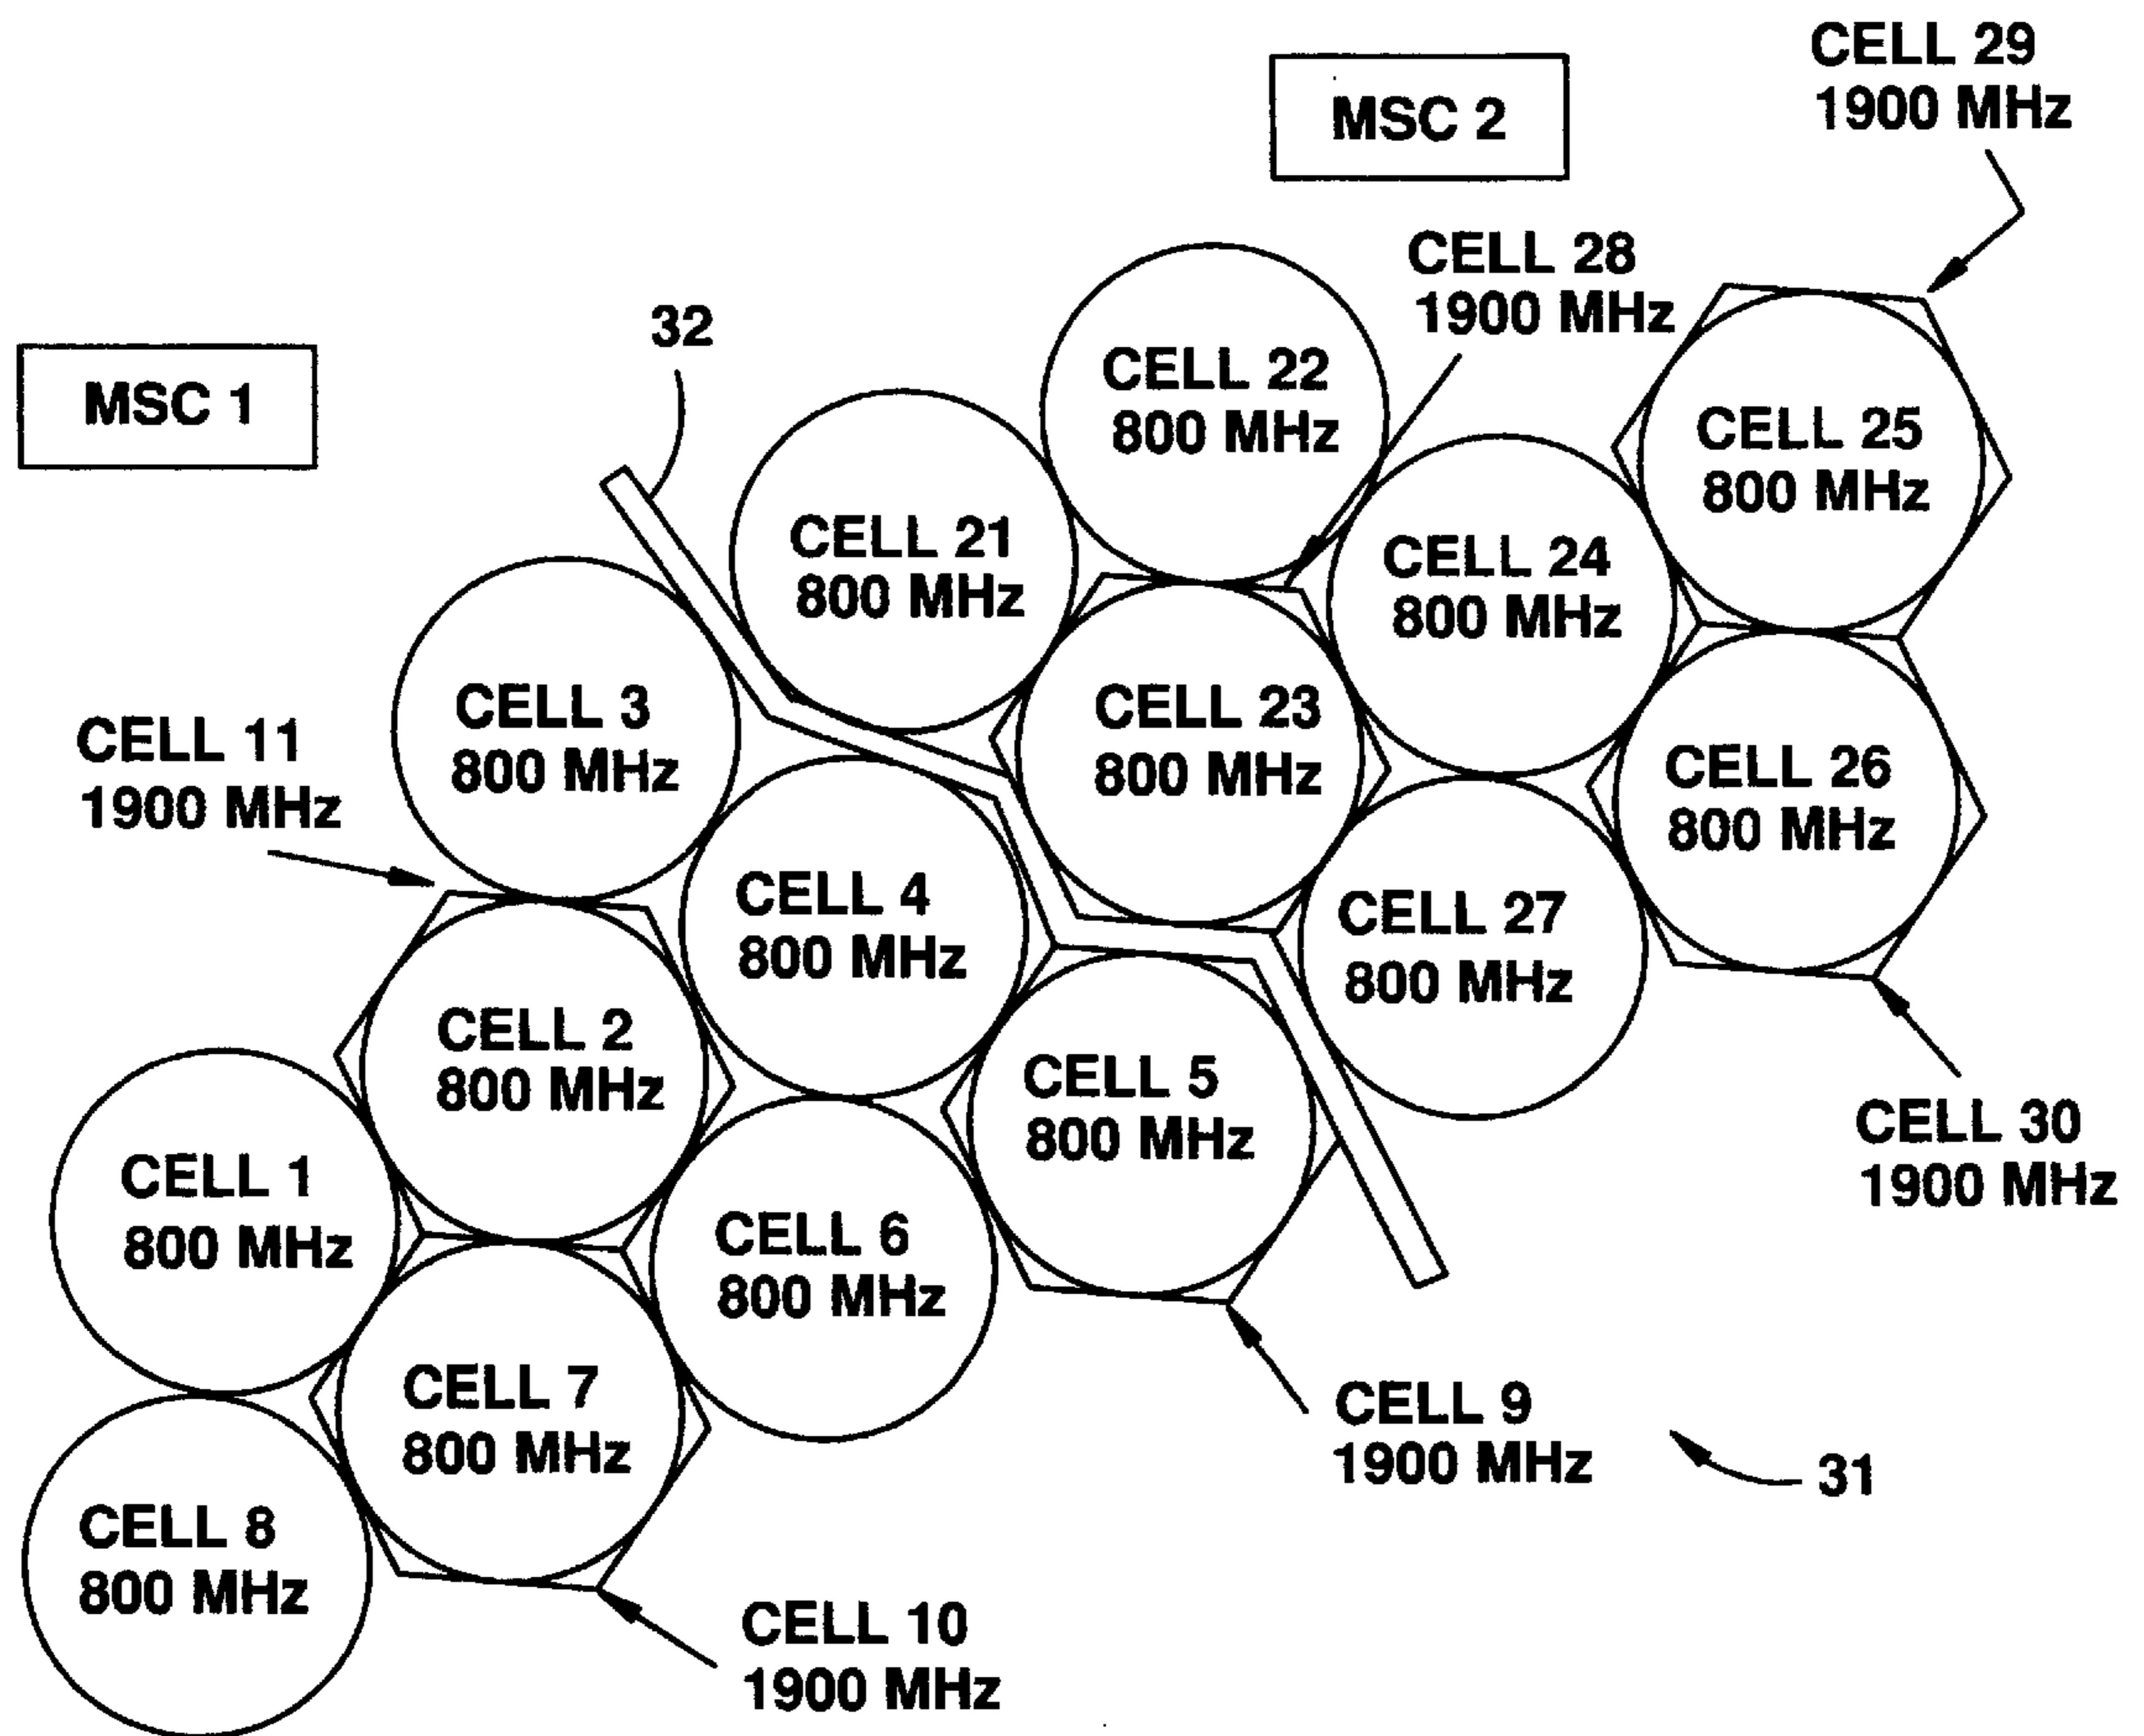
CELL 29
1900 MHz

MSC 2

CELL 28
1900 MHz

32

MSC 1

CELL 22
800 MHz

CELL 25
800 MHz

CELL 21
800 MHz

CELL 24
800 MHz

CELL 3
800 MHz

CELL 23
800 MHz

CELL 11
1900 MHz

CELL 26
800 MHz

CELL 4
800 MHz

CELL 27
800 MHz

CELL 2
800 MHz

CELL 5
800 MHz

CELL 30
1900 MHz

CELL 1
800 MHz

CELL 6
800 MHz

CELL 7
800 MHz

CELL 9
1900 MHz

31

CELL 8
800 MHz

CELL 10
1900 MHz